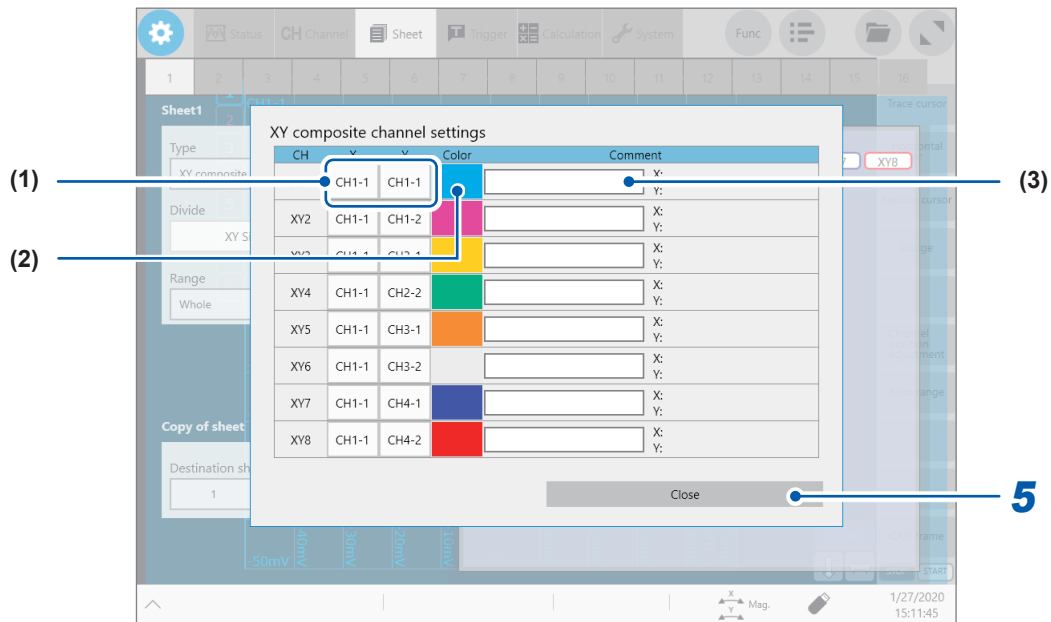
Status CH Channel Sheet Trigger Calculation System Func

1 2 3 4 5 6 7 8 9 10 11 12 13 14 15 16

Sheet1

Type
XY composite

Divide
XY S

Range
Whole

Copy of sheet
Destination sh
1

Trace cursor
XY8

XY composite channel settings

| CH | X | Y | Color | Comment |
|---|---|---|---|---|
| | CH1-1 | CH1-1 | | X: Y: |
| XY2 | CH1-1 | CH1-2 | | X: Y: |
| XY3 | CH1-1 | CH2-1 | | X: Y: |
| XY4 | CH1-1 | CH2-2 | | X: Y: |
| XY5 | CH1-1 | CH3-1 | | X: Y: |
| XY6 | CH1-1 | CH3-2 | | X: Y: |
| XY7 | CH1-1 | CH4-1 | | X: Y: |
| XY8 | CH1-1 | CH4-2 | | X: Y: |

Close

(1)
(2)
(3)
5

50mV 40mV 30mV 20mV 10mV

START

Mag.

1/27/2020
15:11:45